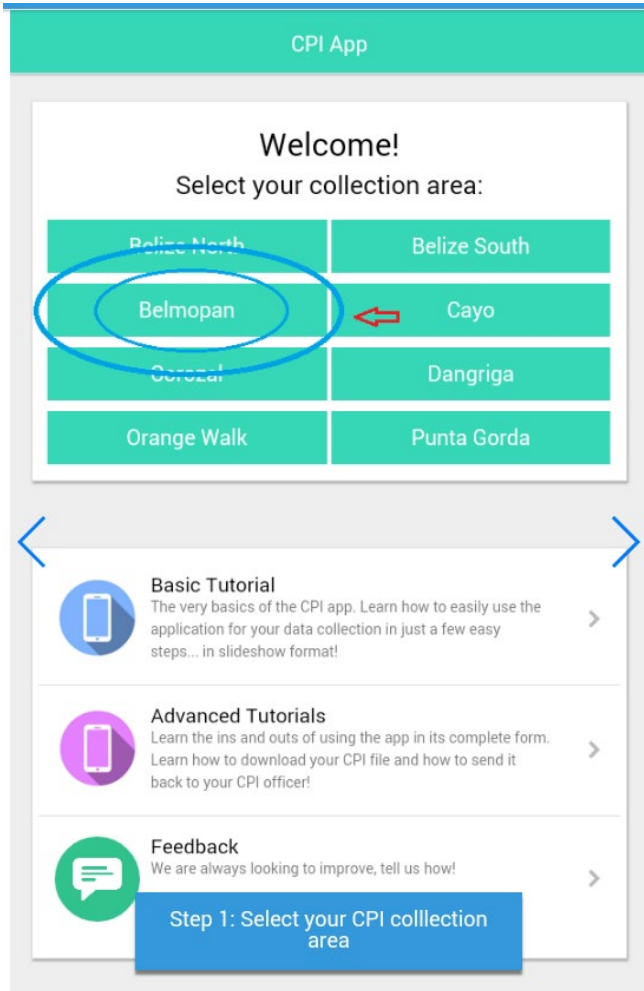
CPI App

Welcome!
Select your collection area:

Belize North
Belize South
Belmopan
Cayo
Corozal
Dangriga
Orange Walk
Punta Gorda

Basic Tutorial
The very basics of the CPI app. Learn how to easily use the application for your data collection in just a few easy steps... in slideshow format!

Advanced Tutorials
Learn the ins and outs of using the app in its complete form. Learn how to download your CPI file and how to send it back to your CPI officer!

Feedback
We are always looking to improve, tell us how!

Step 1: Select your CPI colllection area